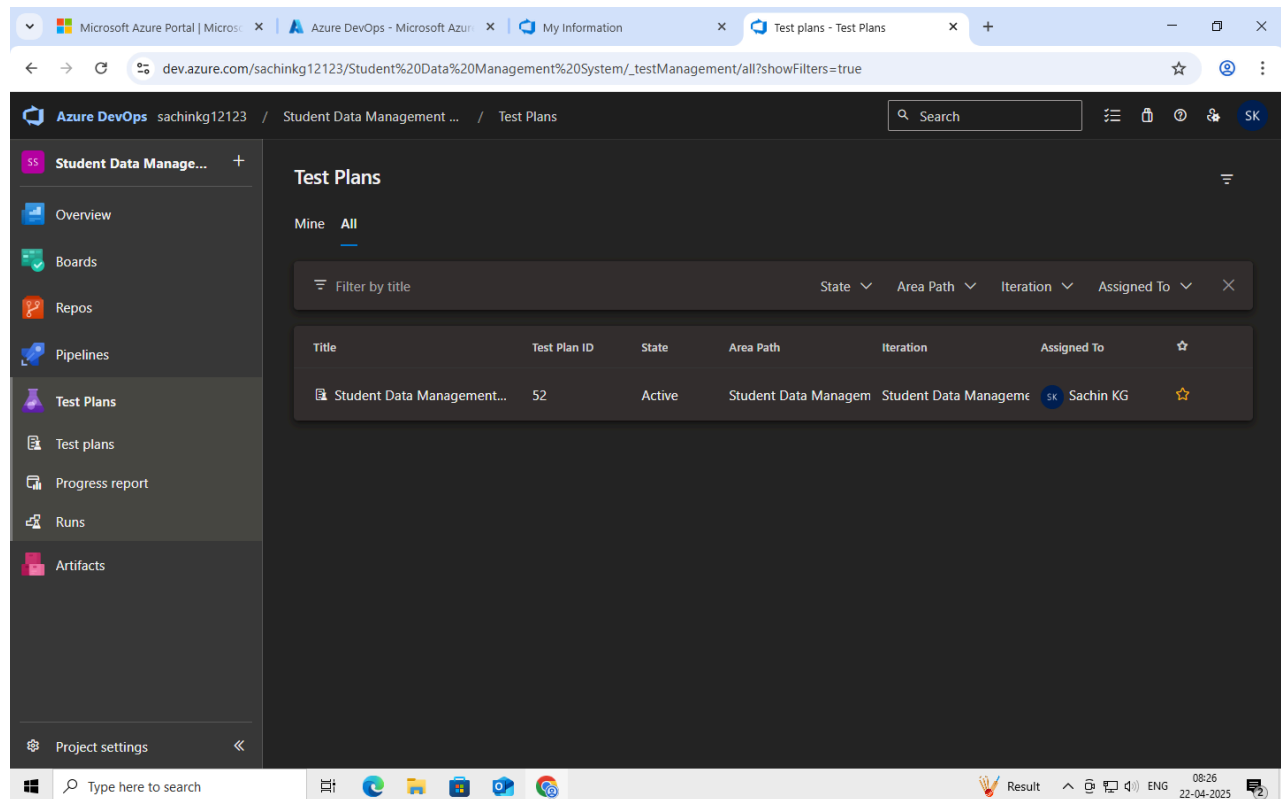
Microsoft Azure Portal | Microsc ×
Azure DevOps - Microsoft Azur ×
My Information ×
Test plans - Test Plans ×
+

dev.azure.com/sachinkg12123/Student%20Data%20Management%20System/_testManagement/all?showFilters=true

Azure DevOps sachinkg12123 / Student Data Management ... / Test Plans

Search

SK

SS Student Data Manage... +

Overview
Boards
Repos
Pipelines
Test Plans
Test plans
Progress report
Runs
Artifacts

Project settings «

Test Plans

Mine All

Filter by title State Area Path Iteration Assigned To

| Title | Test Plan ID | State | Area Path | Iteration | Assigned To |
|---|---|---|---|---|---|
| Student Data Management... | 52 | Active | Student Data Managem | Student Data Manageme | SK Sachin KG |

Type here to search

Result ENG 08:26 22-04-2025